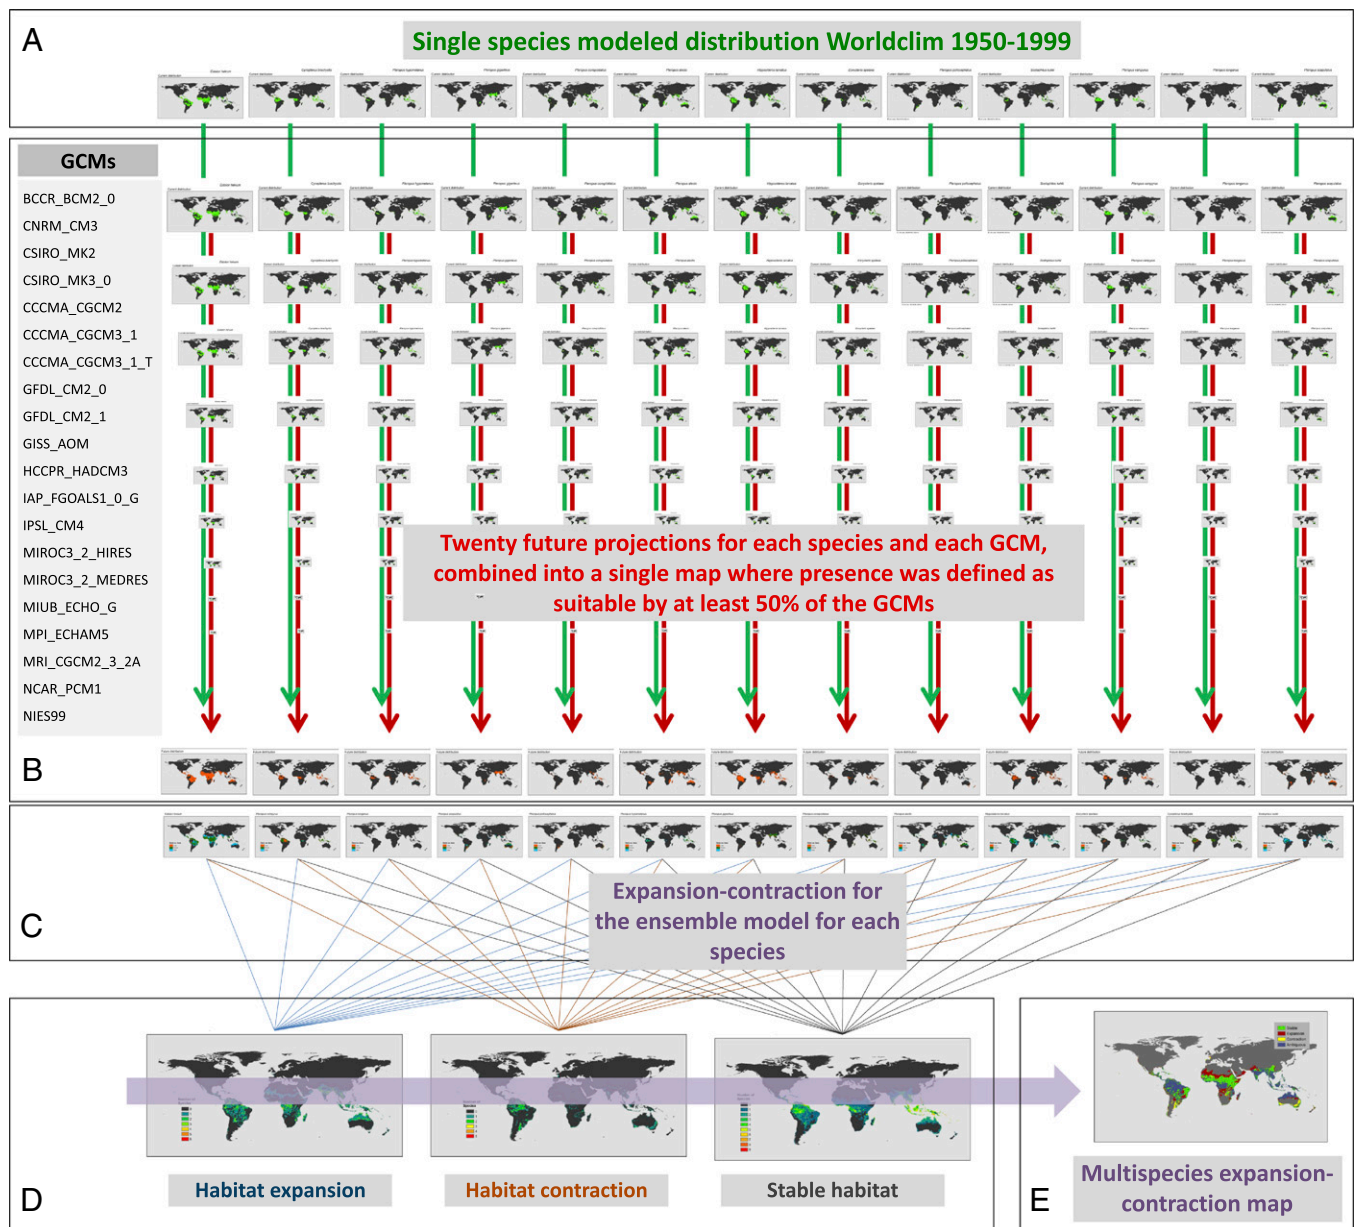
A

Single species modeled distribution Worldclim 1950-1999

GCMs

BCCR_BCM2_0
CNRM_CM3
CSIRO_MK2
CSIRO_MK3_0
CCCMA_CGCM2
CCCMA_CGCM3_1
CCCMA_CGCM3_1_T
GFDL_CM2_0
GFDL_CM2_1
GISS_AOM
HCCPR_HADCM3
IAP_FGOALS1_0_G
IPSL_CM4
MIROC3_2_HIRES
MIROC3_2_MEDRES
MIUB_ECHO_G
MPI_ECHAM5
MRI_CGCM2_3_2A
NCAR_PCM1
NIES99

Twenty future projections for each species and each GCM, combined into a single map where presence was defined as suitable by at least 50% of the GCMs

B

C

Expansion-contraction for the ensemble model for each species

D

Habitat expansion

Habitat contraction

Stable habitat

E

Multispecies expansion-contraction map